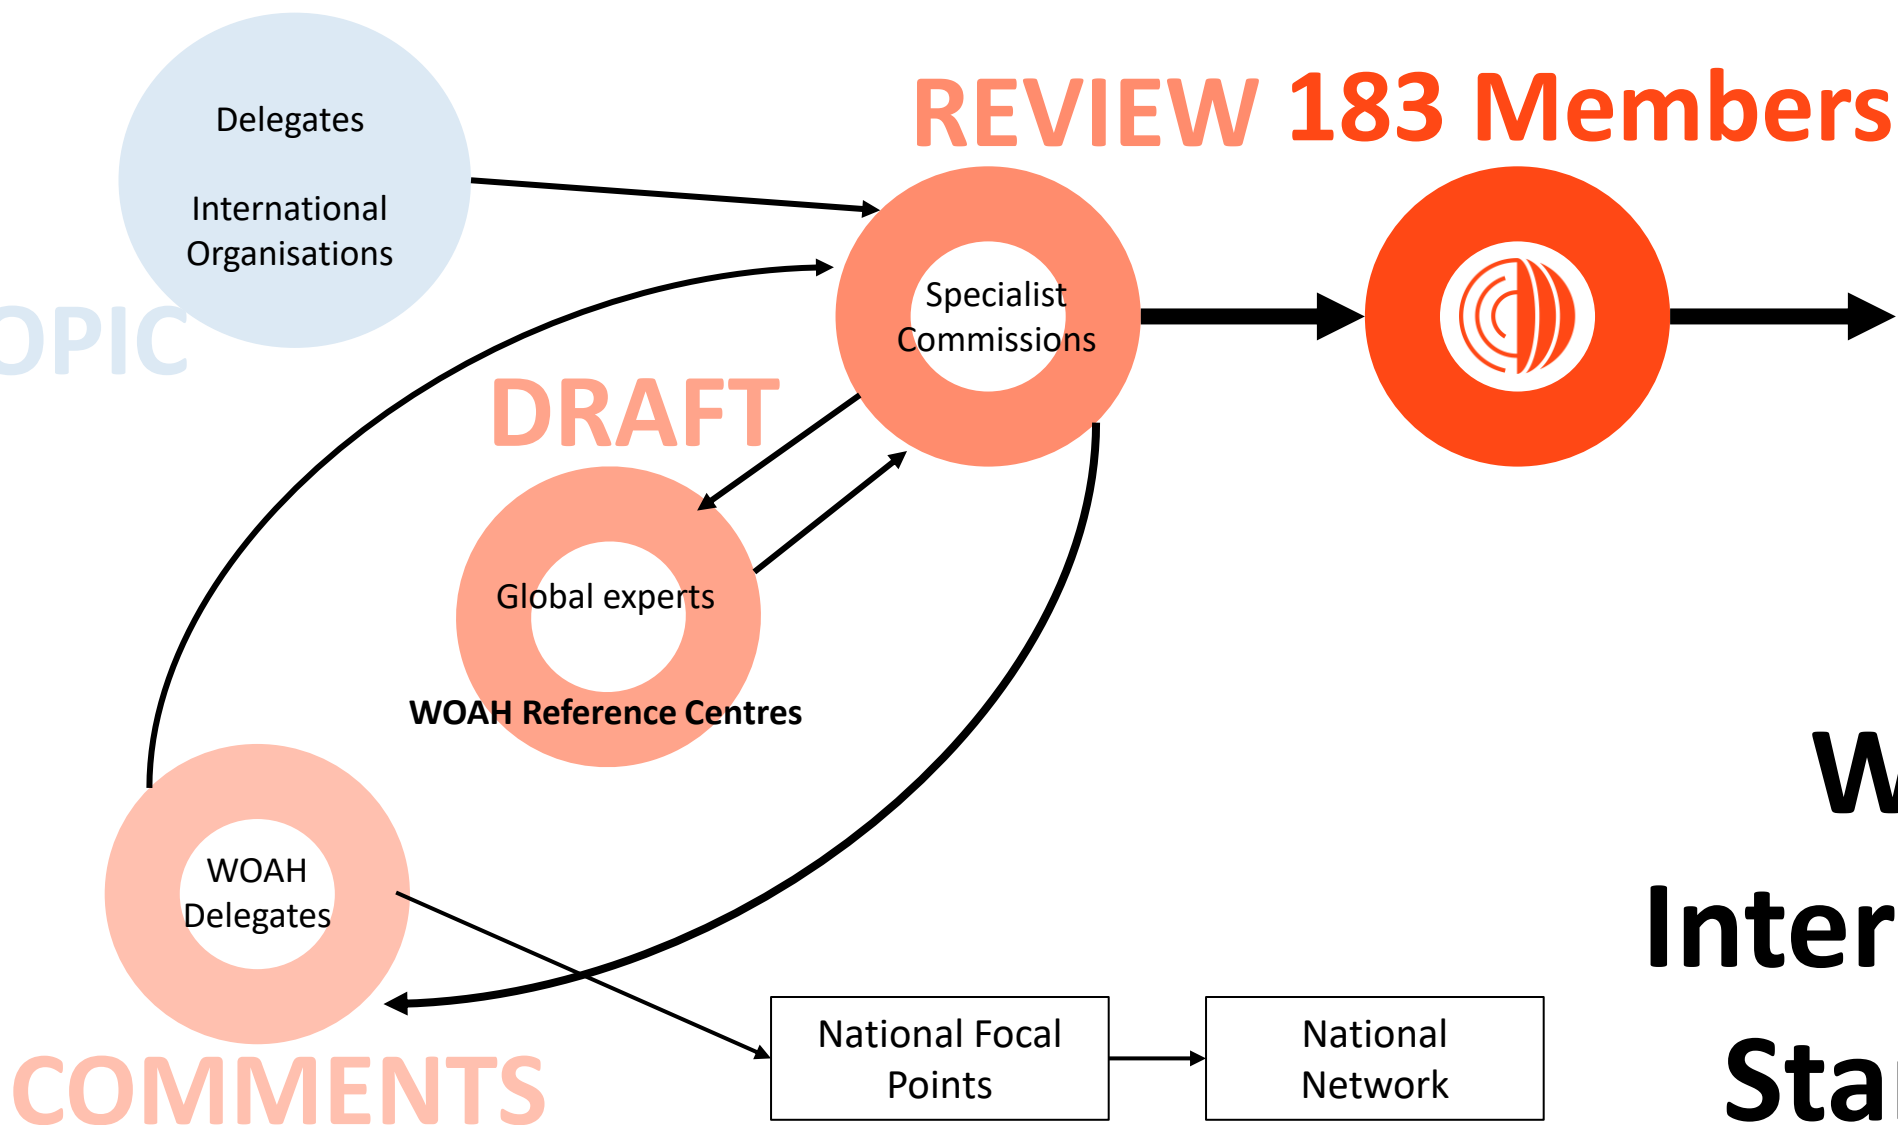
Delegates

International Organisations

OPIC

REVIEW 183 Members

Specialist Commissions

DRAFT

Global experts

WOAH Reference Centres

WOAH Delegates

COMMENTS

National Focal Points

National Network

W

Inter

Sta